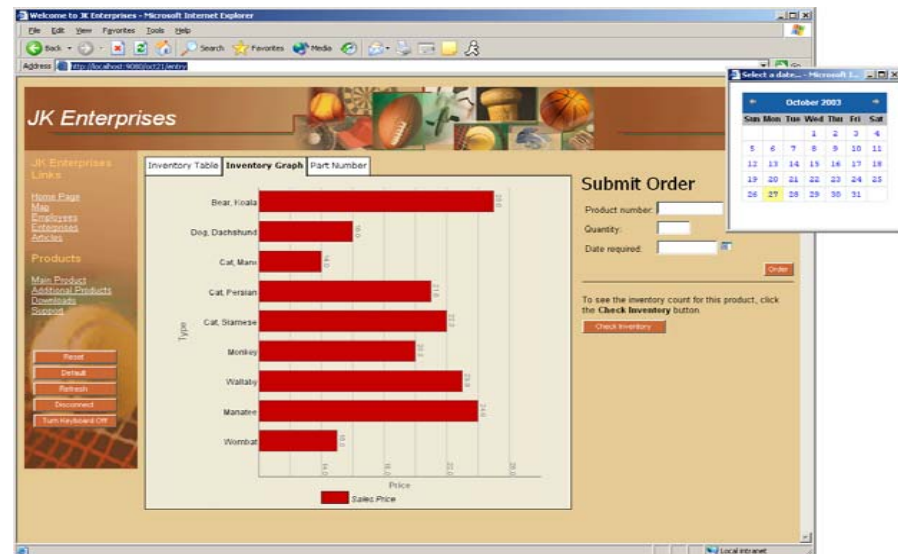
Welcome to JK Enterprises - Microsoft Internet Explorer

File Edit View Favorites Tools Help

Back Search Favorites Media

Address http://localhost:9080/oct21/entry

JK Enterprises

JK Enterprises Links

Home Page
Map
Employees
Enterprises
Articles

Products

Main Product
Additional Products
Downloads
Support

Reset
Default
Refresh
Disconnect
Turn Keyboard Off

Inventory Table | Inventory Graph | Part Number

Bear, Koala
Dog, Dachshund
Cat, Manx
Cat, Persian
Cat, Siamese
Monkey
Wallaby
Manatee
Wombat

Type

Price

Sales Price

Submit Order

Product number:
Quantity:
Date required:

Order

To see the inventory count for this product, click the **Check Inventory** button.

Check Inventory

Select a date... - Microsoft I...

October 2003

| Sun | Mon | Tue | Wed | Thu | Fri | Sat |
|---|---|---|---|---|---|---|
| | | | 1 | 2 | 3 | 4 |
| 5 | 6 | 7 | 8 | 9 | 10 | 11 |
| 12 | 13 | 14 | 15 | 16 | 17 | 18 |
| 19 | 20 | 21 | 22 | 23 | 24 | 25 |
| 26 | 27 | 28 | 29 | 30 | 31 | |

Local intranet